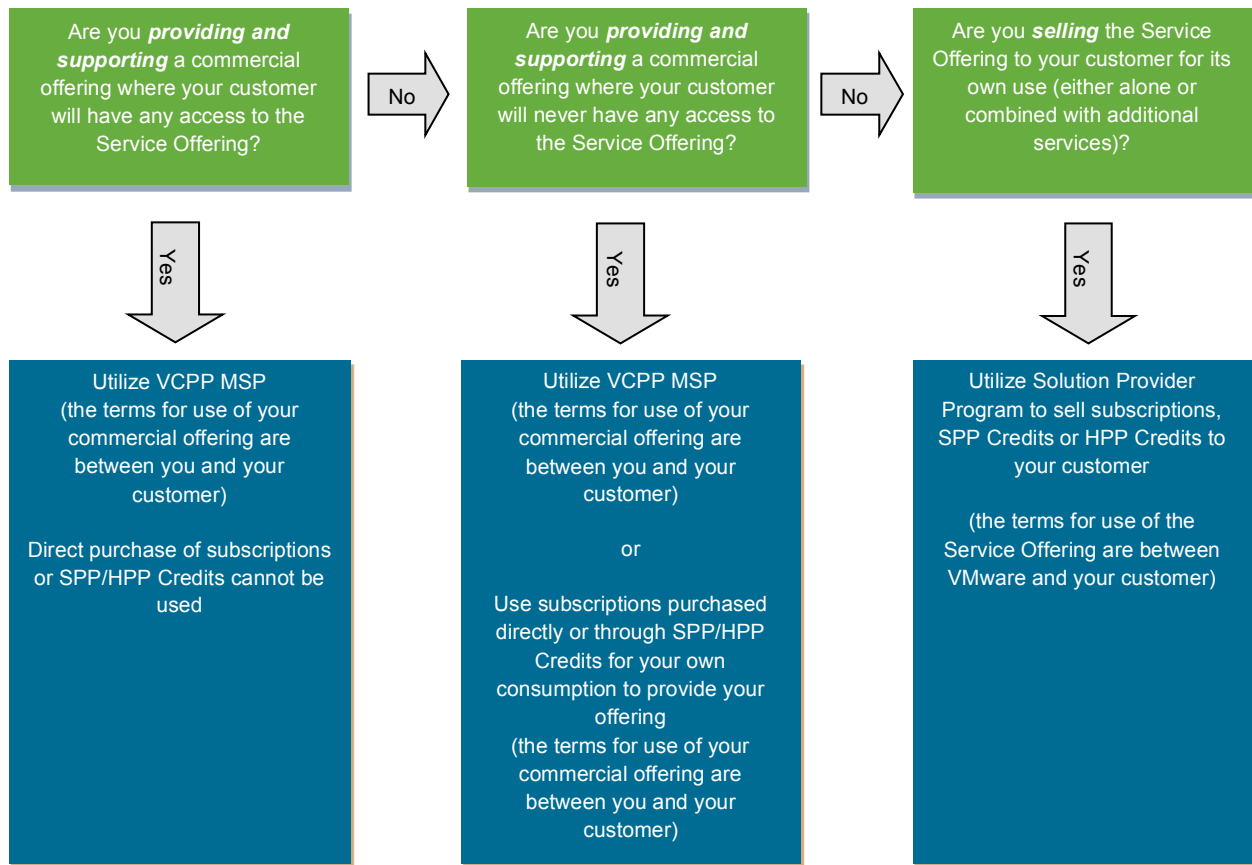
Are you ***providing and supporting*** a commercial offering where your customer will have any access to the Service Offering?

No

Are you ***providing and supporting*** a commercial offering where your customer will never have any access to the Service Offering?

No

Are you ***selling*** the Service Offering to your customer for its own use (either alone or combined with additional services)?

Yes

Yes

Yes

Utilize VCPP MSP
(the terms for use of your commercial offering are between you and your customer)

Direct purchase of subscriptions or SPP/HPP Credits cannot be used

Utilize VCPP MSP
(the terms for use of your commercial offering are between you and your customer)

or

Use subscriptions purchased directly or through SPP/HPP Credits for your own consumption to provide your offering
(the terms for use of your commercial offering are between you and your customer)

Utilize Solution Provider Program to sell subscriptions, SPP Credits or HPP Credits to your customer

(the terms for use of the Service Offering are between VMware and your customer)